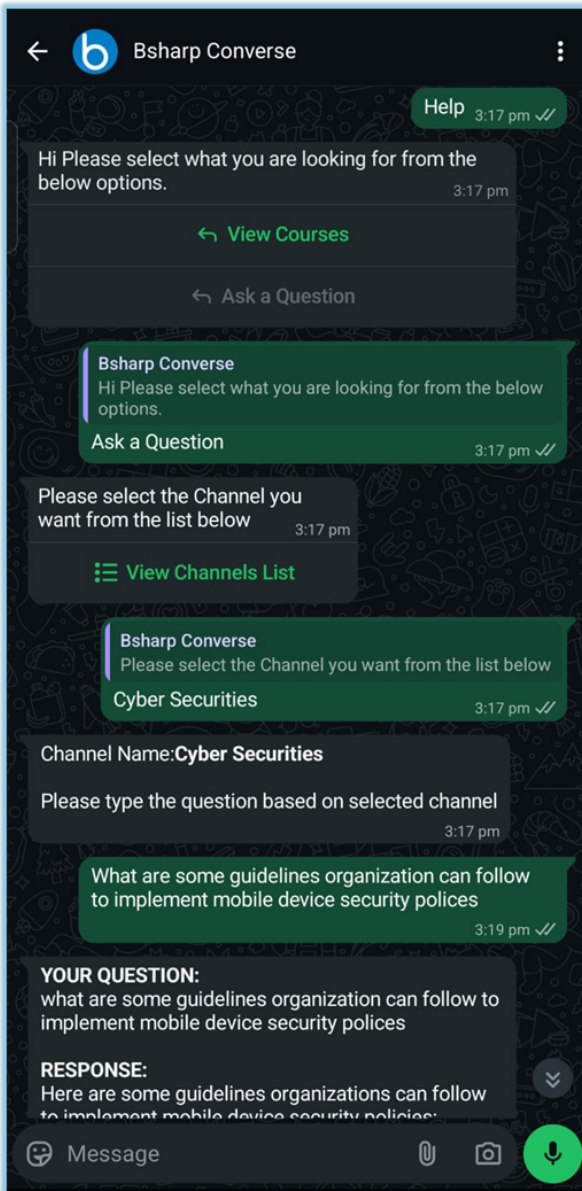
Bsharp Converse

Help 3:17 pm

Hi Please select what you are looking for from the below options. 3:17 pm

View Courses

Ask a Question

Bsharp Converse
Hi Please select what you are looking for from the below options.
Ask a Question 3:17 pm

Please select the Channel you want from the list below 3:17 pm

View Channels List

Bsharp Converse
Please select the Channel you want from the list below
Cyber Securities 3:17 pm

Channel Name:**Cyber Securities**

Please type the question based on selected channel 3:17 pm

What are some guidelines organization can follow to implement mobile device security polices 3:19 pm

**YOUR QUESTION:**
what are some guidelines organization can follow to implement mobile device security polices

**RESPONSE:**
Here are some guidelines organizations can follow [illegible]

Message